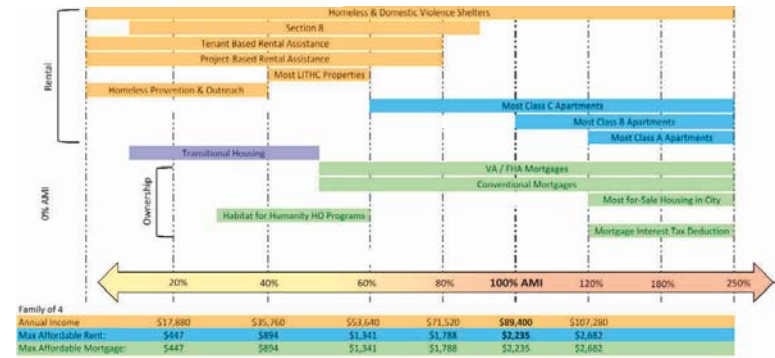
Homeless & Domestic Violence Shelters
Section 8
Tenant Based Rental Assistance
Project Based Rental Assistance
Most LITHC Properties
Homeless Provention & Outreach
Most Class C Apartments
Most Class B Apartments
Most Class A Apartments
Rental
Transitional Housing
VA / FHA Mortgages
Conventional Mortgages
Most for-Sale Housing in City
Habitat for Humanity HO Programs
Mortgage Interest Tax Deduction
Ownership
0% AMI
20% 40% 60% 80% 100% AMI 120% 180% 250%

| Family of 4 | | | | | | |
|---|---|---|---|---|---|---|
| Annual Income | $17,880 | $35,760 | $53,640 | $71,520 | $89,400 | $107,280 |
| Max Affordable Rent: | $447 | $894 | $1,341 | $1,788 | $2,235 | $2,682 |
| Max Affordable Mortgage: | $447 | $894 | $1,341 | $1,788 | $2,235 | $2,682 |